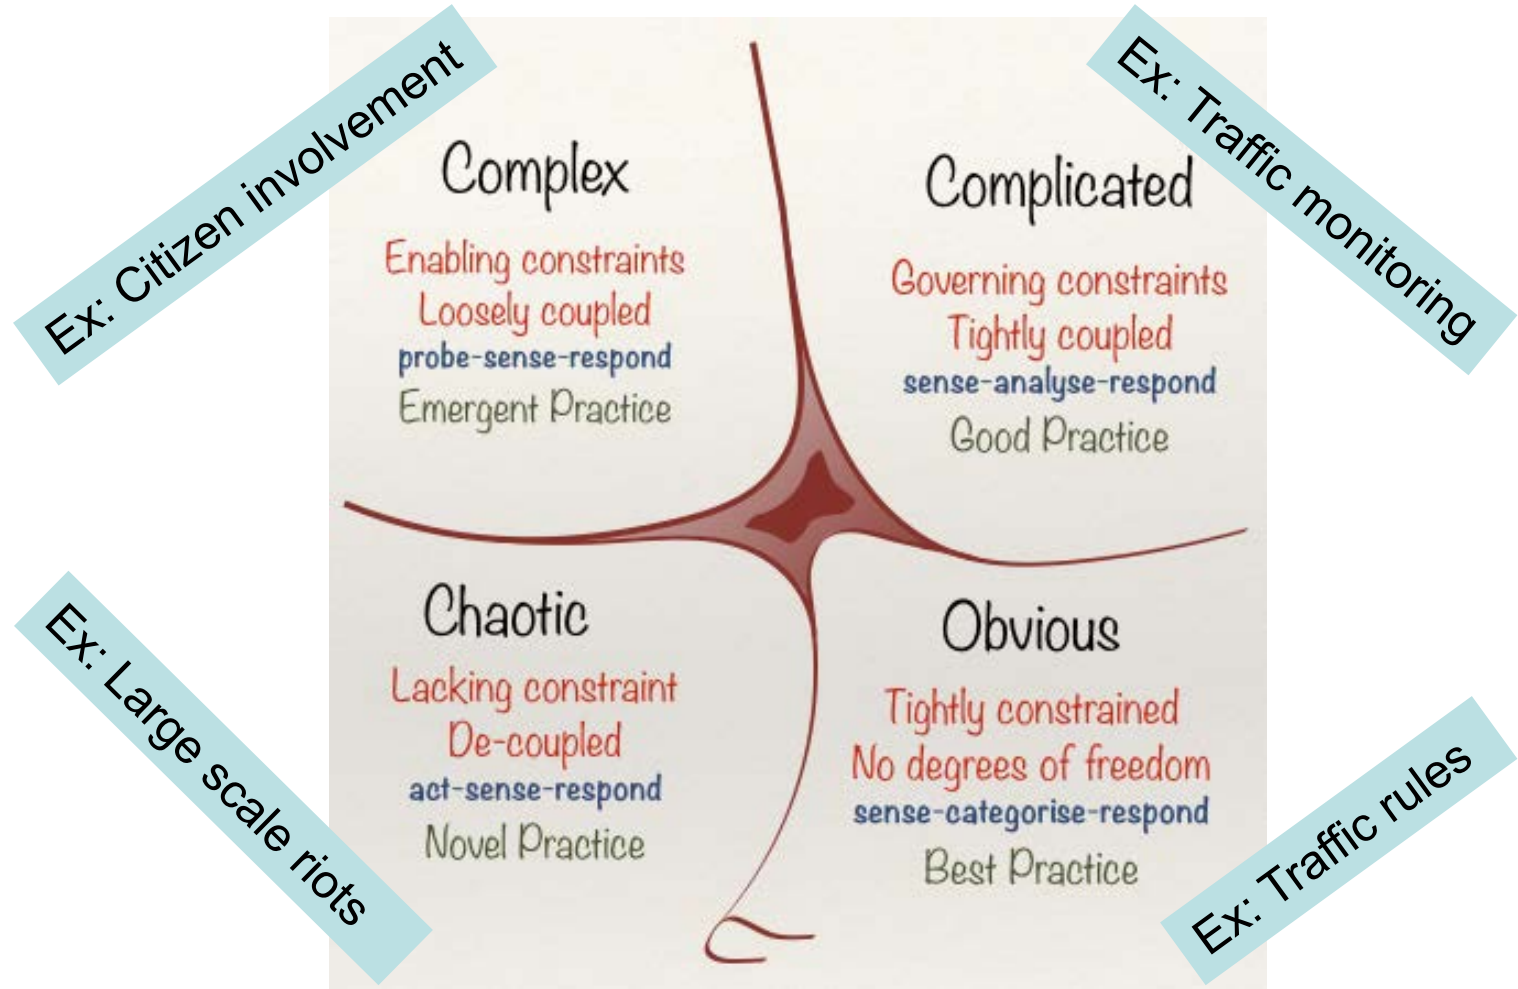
Ex: Citizen involvement

Ex: Traffic monitoring

Complex

Enabling constraints
Loosely coupled
probe-sense-respond
Emergent Practice

Complicated

Governing constraints
Tightly coupled
sense-analyse-respond
Good Practice

Chaotic

Lacking constraint
De-coupled
act-sense-respond
Novel Practice

Obvious

Tightly constrained
No degrees of freedom
sense-categorise-respond
Best Practice

Ex: Large scale riots

Ex: Traffic rules